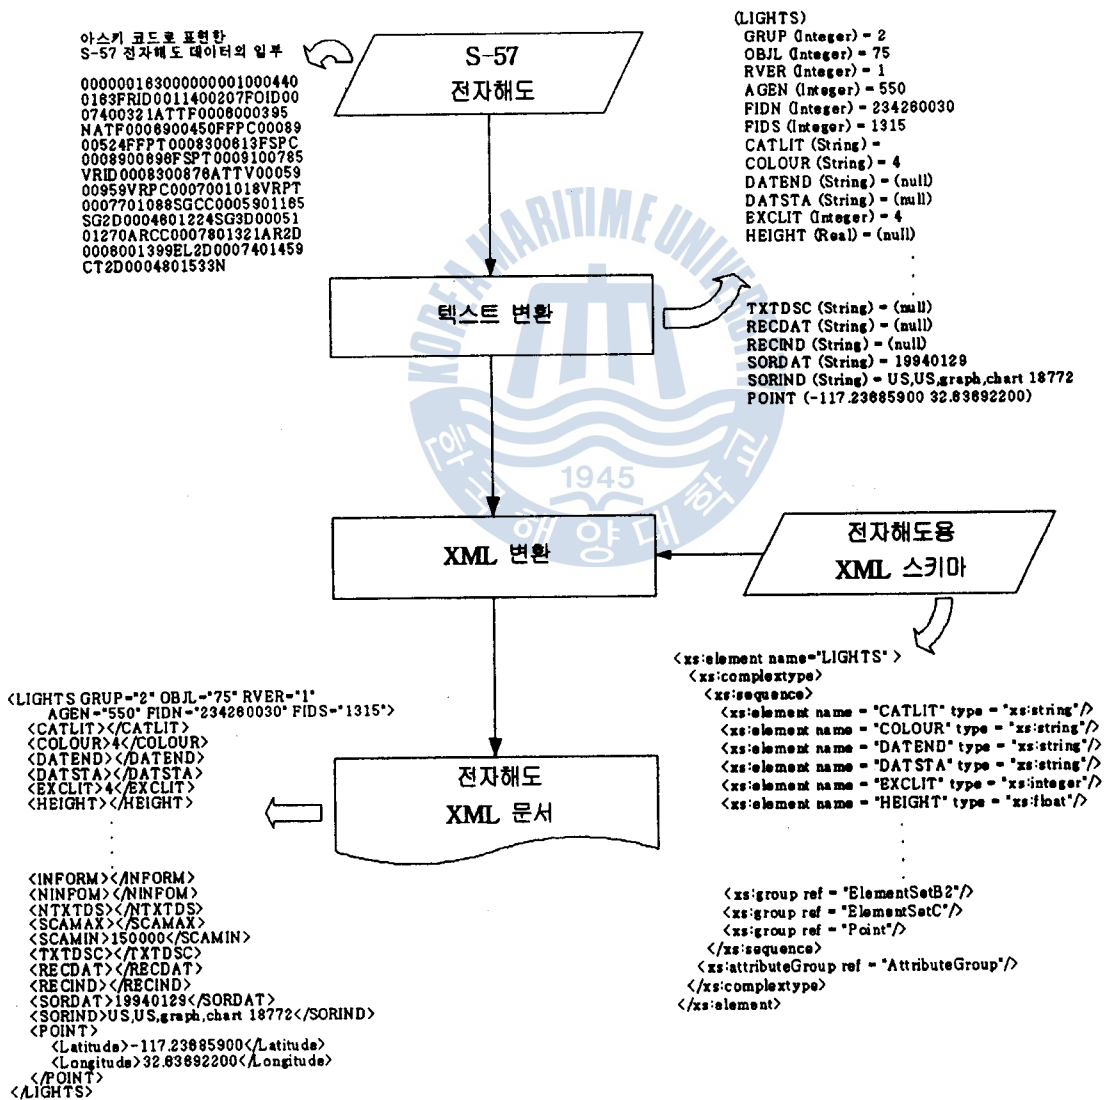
아스키 코드로 표현한
S-57 전자해도 데이터의 일부

0000001630000000001000440
0163FRID0011400207FOID00
07400321ATTF0008000395
NATF0006900450FFPC00089
00524FFPT0008300613FSPC
0008900896FSPT0009100785
VRID0008300876ATTV00059
00959VRPC0007001018VRPT
0007701088SGCC0005901165
SG2D0004601224SG3D00051
01270ARCC0007801321AR2D
0006001399EL2D0007401459
CT2D0004801533N

S-57
전자해도

(LIGHTS)
GRUP (Integer) = 2
OBJL (Integer) = 75
RVER (Integer) = 1
AGEN (Integer) = 550
FIDN (Integer) = 234260030
FIDS (Integer) = 1315
CATLIT (String) =
COLOUR (String) = 4
DATEND (String) = (null)
DATSTA (String) = (null)
EXCLIT (Integer) = 4
HEIGHT (Real) = (null)
.
.
TXTDSC (String) = (null)
RECDAT (String) = (null)
RECIND (String) = (null)
SORDAT (String) = 19940129
SORIND (String) = US,US,graph,chart 18772
POINT (-117.23685900 32.83692200)

KOREA MARITIME UNIVERSITY
1945
한국해양대학교

텍스트 변환

XML 변환

전자해도용
XML 스키마

<xs:element name="LIGHTS" >
<xs:complextype>
<xs:sequence>
<xs:element name = "CATLIT" type = "xs:string"/>
<xs:element name = "COLOUR" type = "xs:string"/>
<xs:element name = "DATEND" type = "xs:string"/>
<xs:element name = "DATSTA" type = "xs:string"/>
<xs:element name = "EXCLIT" type = "xs:integer"/>
<xs:element name = "HEIGHT" type = "xs:float"/>
.
.
<xs:group ref = "ElementSetB2"/>
<xs:group ref = "ElementSetC"/>
<xs:group ref = "Point"/>
</xs:sequence>
<xs:attributeGroup ref = "AttributeGroup"/>
</xs:complextype>
</xs:element>

<LIGHTS GRUP="2" OBJL="75" RVER="1"
AGEN="550" FIDN="234260030" FIDS="1315">
<CATLIT></CATLIT>
<COLOUR>4</COLOUR>
<DATEND></DATEND>
<DATSTA></DATSTA>
<EXCLIT>4</EXCLIT>
<HEIGHT></HEIGHT>
.
.
<INFORM></INFORM>
<NINFOM></NINFOM>
<NTXTDS></NTXTDS>
<SCAMAX></SCAMAX>
<SCAMIN>150000</SCAMIN>
<TXTDSC></TXTDSC>
<RECDAT></RECDAT>
<RECIND></RECIND>
<SORDAT>19940129</SORDAT>
<SORIND>US,US,graph,chart 18772</SORIND>
<POINT>
<Latitude>-117.23685900</Latitude>
<Longitude>32.83692200</Longitude>
</POINT>
</LIGHTS>

전자해도
XML 문서